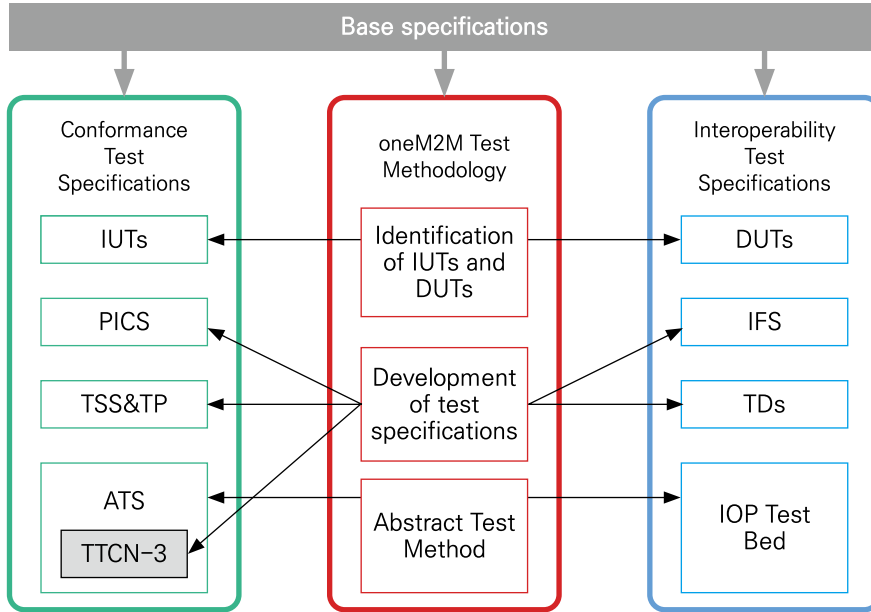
Base specifications

Conformance Test Specifications

IUTs

PICS

TSS&TP

ATS

TTCN-3

oneM2M Test Methodology

Identification of IUTs and DUTs

Development of test specifications

Abstract Test Method

Interoperability Test Specifications

DUTs

IFS

TDs

IOP Test Bed